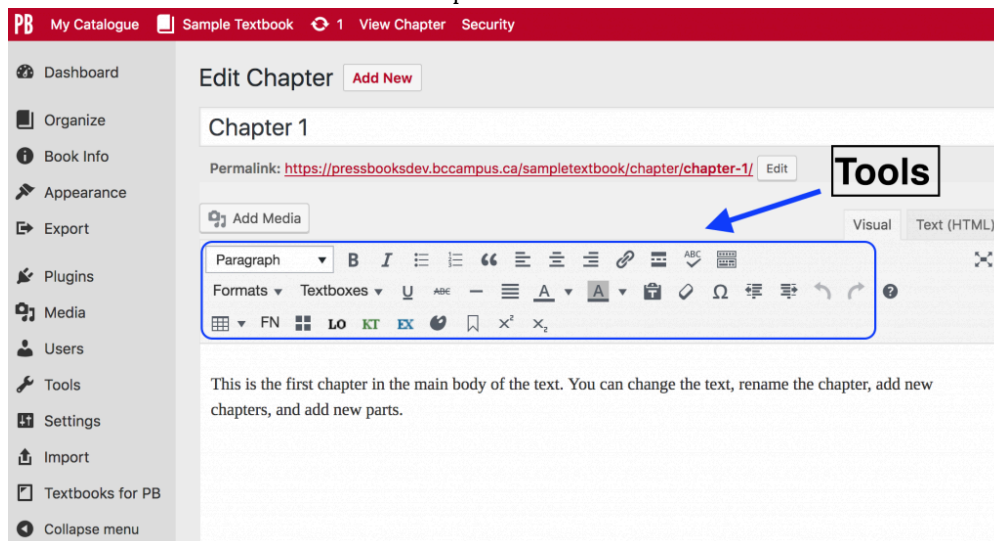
PB My Catalogue Sample Textbook 1 View Chapter Security

Dashboard
Organize
Book Info
Appearance
Export
Plugins
Media
Users
Tools
Settings
Import
Textbooks for PB
Collapse menu

Edit Chapter Add New

Chapter 1

Permalink: https://pressbooksdev.bccampus.ca/sampletextbook/chapter/chapter-1/ Edit

Tools

Add Media

Visual Text (HTML)

Paragraph B I
Formats Textboxes U ABC A A Ω
FN LO KT EX $x^2$ $x_2$

This is the first chapter in the main body of the text. You can change the text, rename the chapter, add new chapters, and add new parts.